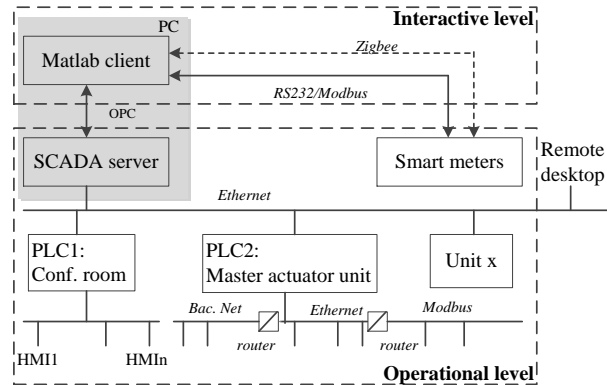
PC

Interactive level

Matlab client

Zigbee

RS232/Modbus

OPC

SCADA server

Smart meters

Remote desktop

Ethernet

PLC1: Conf. room

PLC2: Master actuator unit

Unit x

Bac. Net

Ethernet

Modbus

router

router

HMI1

HMIn

Operational level